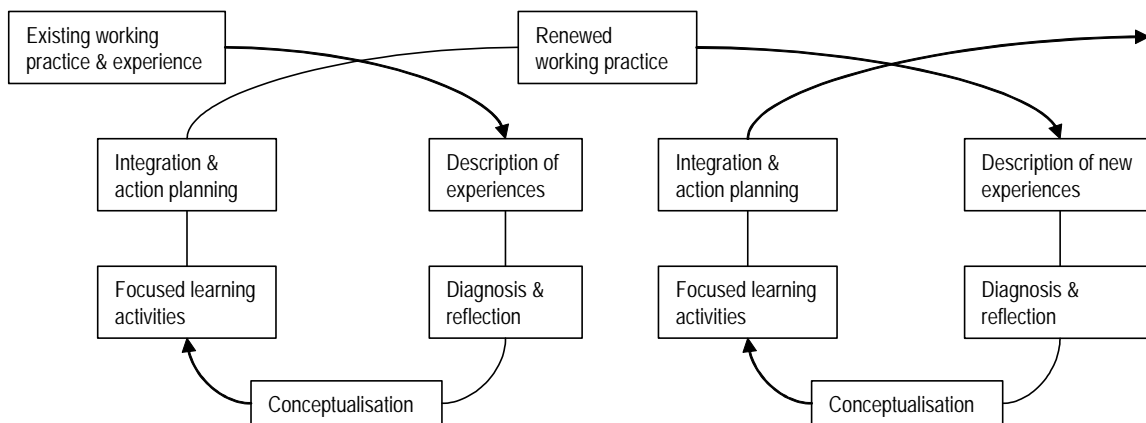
Existing working practice & experience

Renewed working practice

Integration & action planning

Description of experiences

Focused learning activities

Diagnosis & reflection

Conceptualisation

Integration & action planning

Description of new experiences

Focused learning activities

Diagnosis & reflection

Conceptualisation